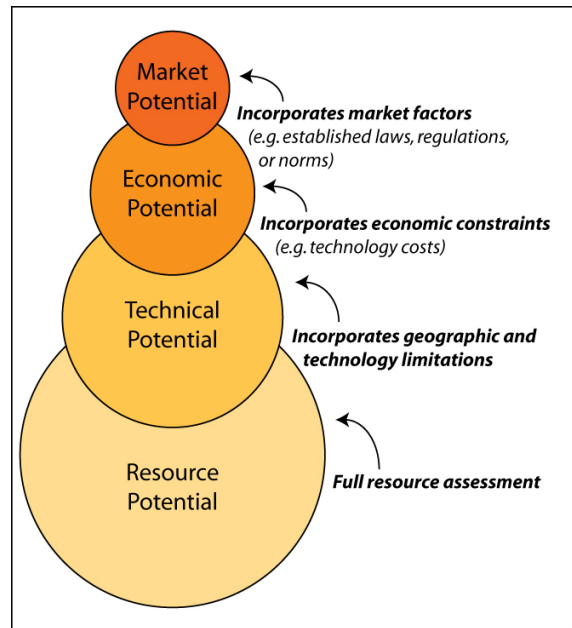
Market Potential

Incorporates market factors
(e.g. established laws, regulations, or norms)

Economic Potential

Incorporates economic constraints
(e.g. technology costs)

Technical Potential

Incorporates geographic and technology limitations

Resource Potential

Full resource assessment